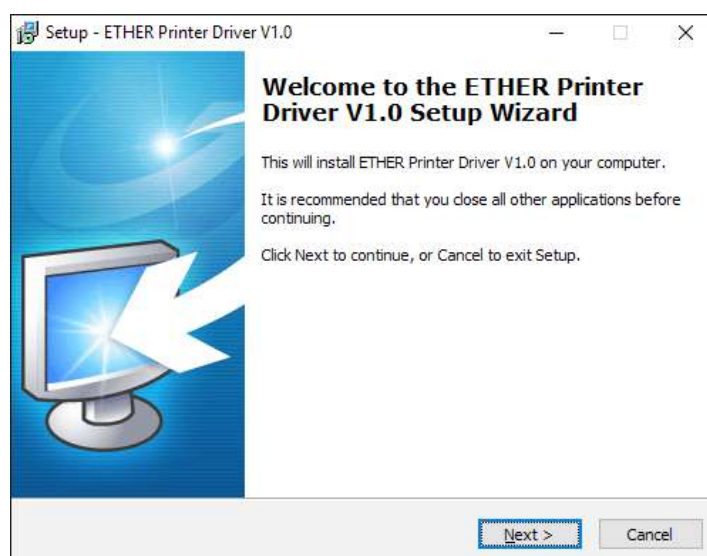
Setup - ETHER Printer Driver V1.0

Welcome to the ETHER Printer Driver V1.0 Setup Wizard

This will install ETHER Printer Driver V1.0 on your computer.

It is recommended that you close all other applications before continuing.

Click Next to continue, or Cancel to exit Setup.

Next >

Cancel